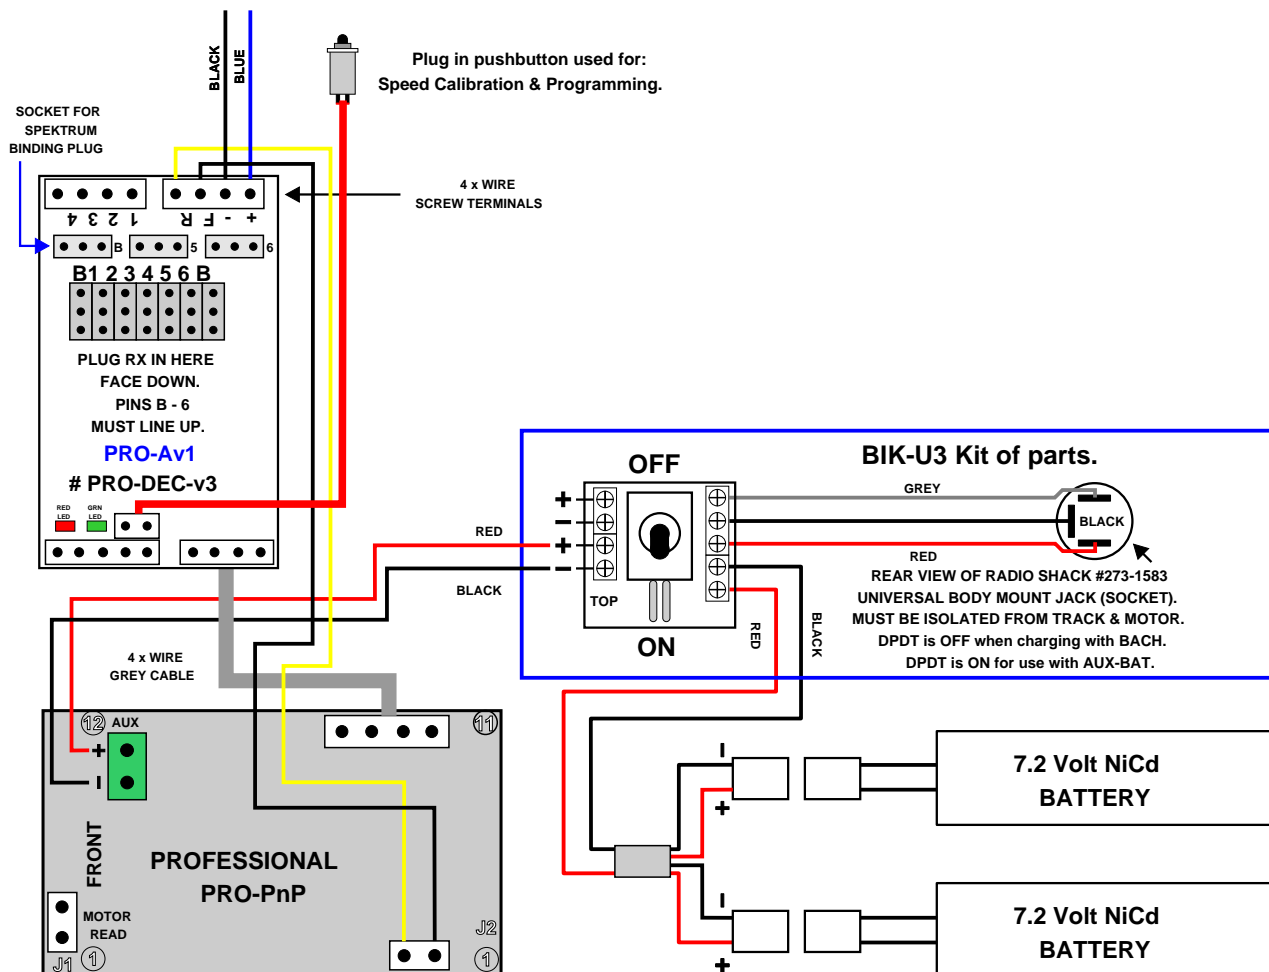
BLACK
BLUE

Plug in pushbutton used for:
Speed Calibration & Programming.

SOCKET FOR
SPEKTRUM
BINDING PLUG

4 x WIRE
SCREW TERMINALS

4 3 2 1   R F - +

B 5 6

B1 2 3 4 5 6 B

PLUG RX IN HERE
FACE DOWN.
PINS B - 6
MUST LINE UP.

PRO-Av1
# PRO-DEC-v3

RED LED
GRN LED

BIK-U3 Kit of parts.

OFF
+
−
+
−
TOP
ON

GREY
BLACK
RED

RED
BLACK

RED
BLACK

REAR VIEW OF RADIO SHACK #273-1583
UNIVERSAL BODY MOUNT JACK (SOCKET).
MUST BE ISOLATED FROM TRACK & MOTOR.
DPDT is OFF when charging with BACH.
DPDT is ON for use with AUX-BAT.

4 x WIRE
GREY CABLE

12 AUX
+
-
11

FRONT

PROFESSIONAL
PRO-PnP

MOTOR
READ

J1 1
J2 1

-
+
7.2 Volt NiCd
BATTERY

-
+
7.2 Volt NiCd
BATTERY